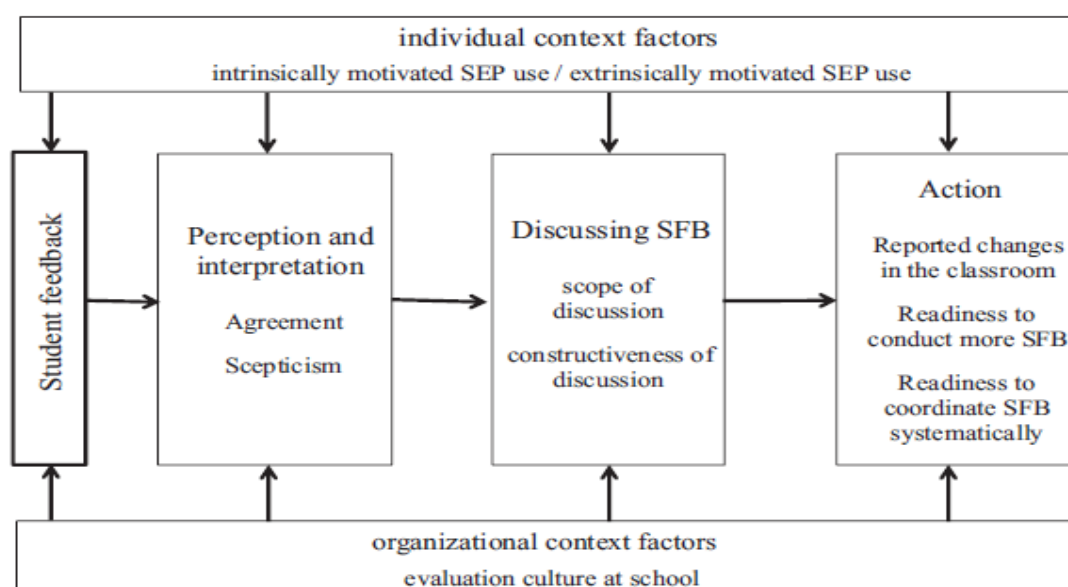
individual context factors
intrinsically motivated SEP use / extrinsically motivated SEP use

Student feedback

Perception and interpretation
Agreement
Scepticism

Discussing SFB
scope of discussion
constructiveness of discussion

Action
Reported changes in the classroom
Readiness to conduct more SFB
Readiness to coordinate SFB systematically

organizational context factors
evaluation culture at school